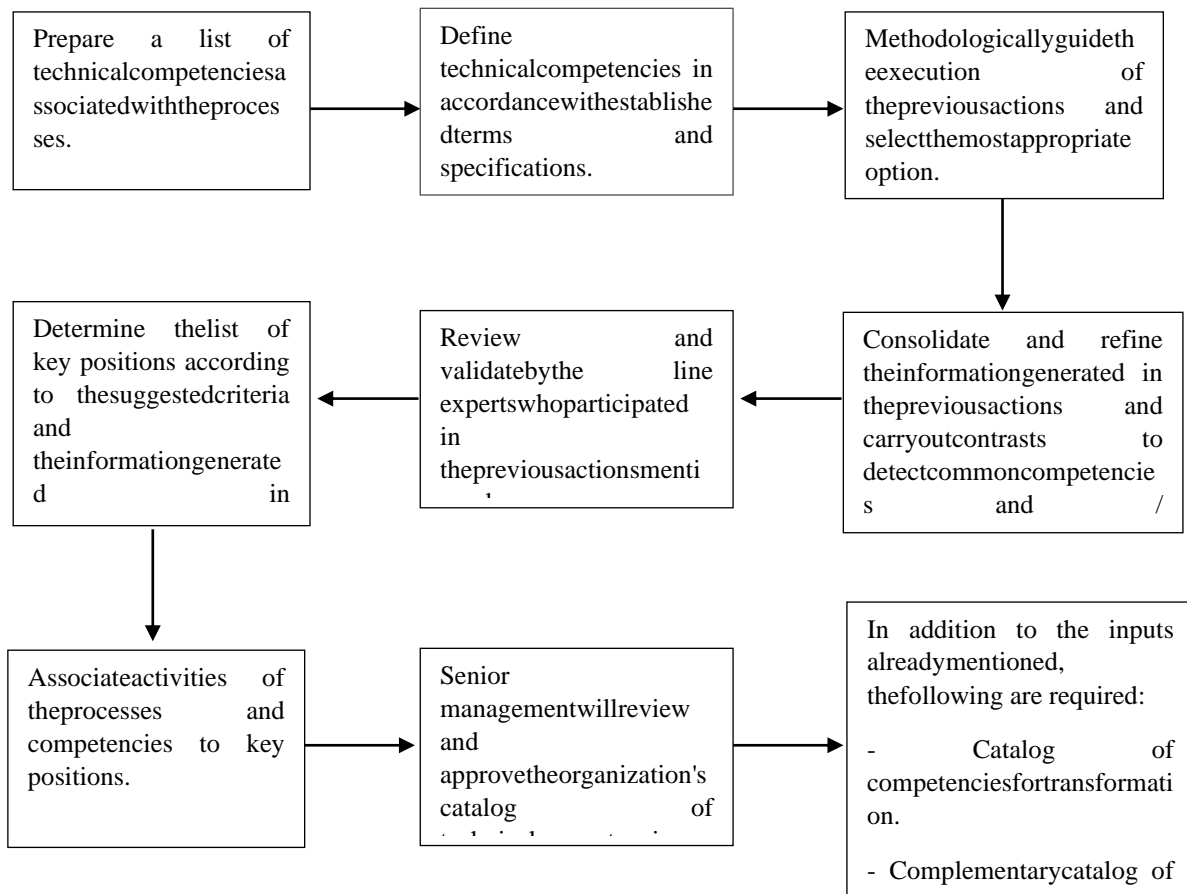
Prepare a list of technicalcompetenciesassociatedwiththeprocesses.

Define technicalcompetencies in accordancewithestablishedterms and specifications.

Methodologicallyguidetheexecution of thepreviousactions and selectthemostappropriate option.

Consolidate and refine theinformationgenerated in thepreviousactions and carryoutcontrasts to detectcommoncompetencies and /

Review and validatebythe line expertswhoparticipated in thepreviousactionsmenti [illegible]

Determine thelist of key positions according to thesuggestedcriteria and theinformationgenerated in

Associateactivities of theprocesses and competencies to key positions.

Senior managementwillreview and approvetheorganization's catalog of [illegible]

In addition to the inputs alreadymentioned, thefollowing are required:

- Catalog of competenciesfortransformation.

- Complementarycatalog of